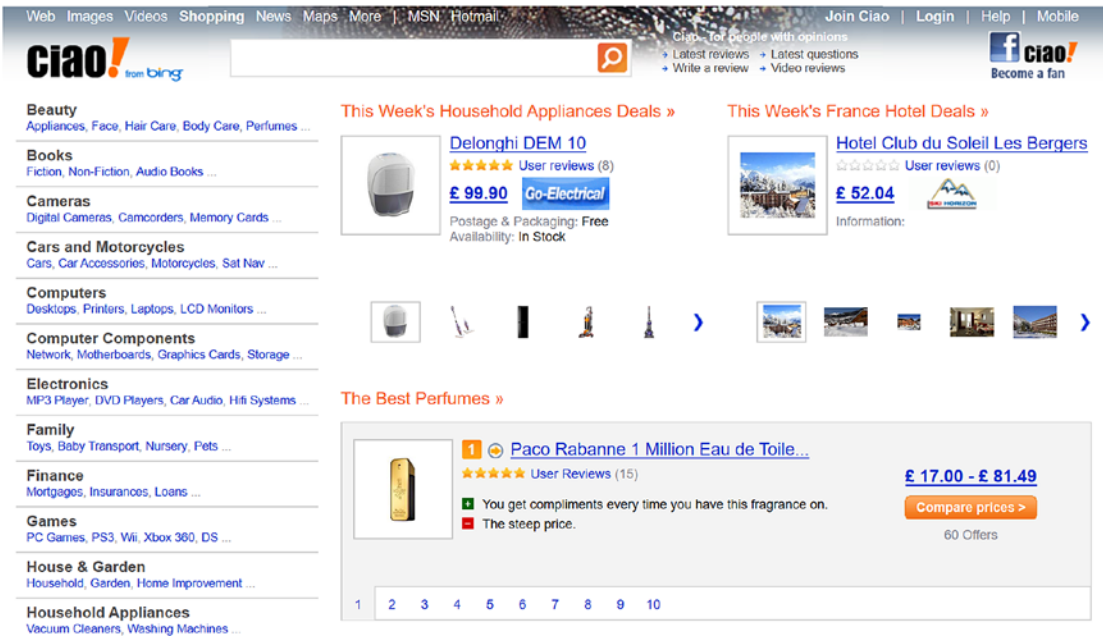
Web Images Videos Shopping News Maps More | MSN Hotmail

Join Ciao | Login | Help | Mobile

ciao! from bing

Ciao - for people with opinions
Latest reviews
Latest questions
Write a review
Video reviews

ciao!
Become a fan

Beauty
Appliances, Face, Hair Care, Body Care, Perfumes ...

Books
Fiction, Non-Fiction, Audio Books ...

Cameras
Digital Cameras, Camcorders, Memory Cards ...

Cars and Motorcycles
Cars, Car Accessories, Motorcycles, Sat Nav ...

Computers
Desktops, Printers, Laptops, LCD Monitors ...

Computer Components
Network, Motherboards, Graphics Cards, Storage ...

Electronics
MP3 Player, DVD Players, Car Audio, Hifi Systems ...

Family
Toys, Baby Transport, Nursery, Pets ...

Finance
Mortgages, Insurances, Loans ...

Games
PC Games, PS3, Wii, Xbox 360, DS ...

House & Garden
Household, Garden, Home Improvement ...

Household Appliances
Vacuum Cleaners, Washing Machines ...

This Week's Household Appliances Deals »

Delonghi DEM 10
User reviews (8)
£ 99.90
Go-Electrical
Postage & Packaging: Free
Availability: In Stock

This Week's France Hotel Deals »

Hotel Club du Soleil Les Bergers
User reviews (0)
£ 52.04
SKI HORIZON
Information:

The Best Perfumes »

1
Paco Rabanne 1 Million Eau de Toile...
User Reviews (15)
You get compliments every time you have this fragrance on.
The steep price.

£ 17.00 - £ 81.49
Compare prices >
60 Offers

1 2 3 4 5 6 7 8 9 10